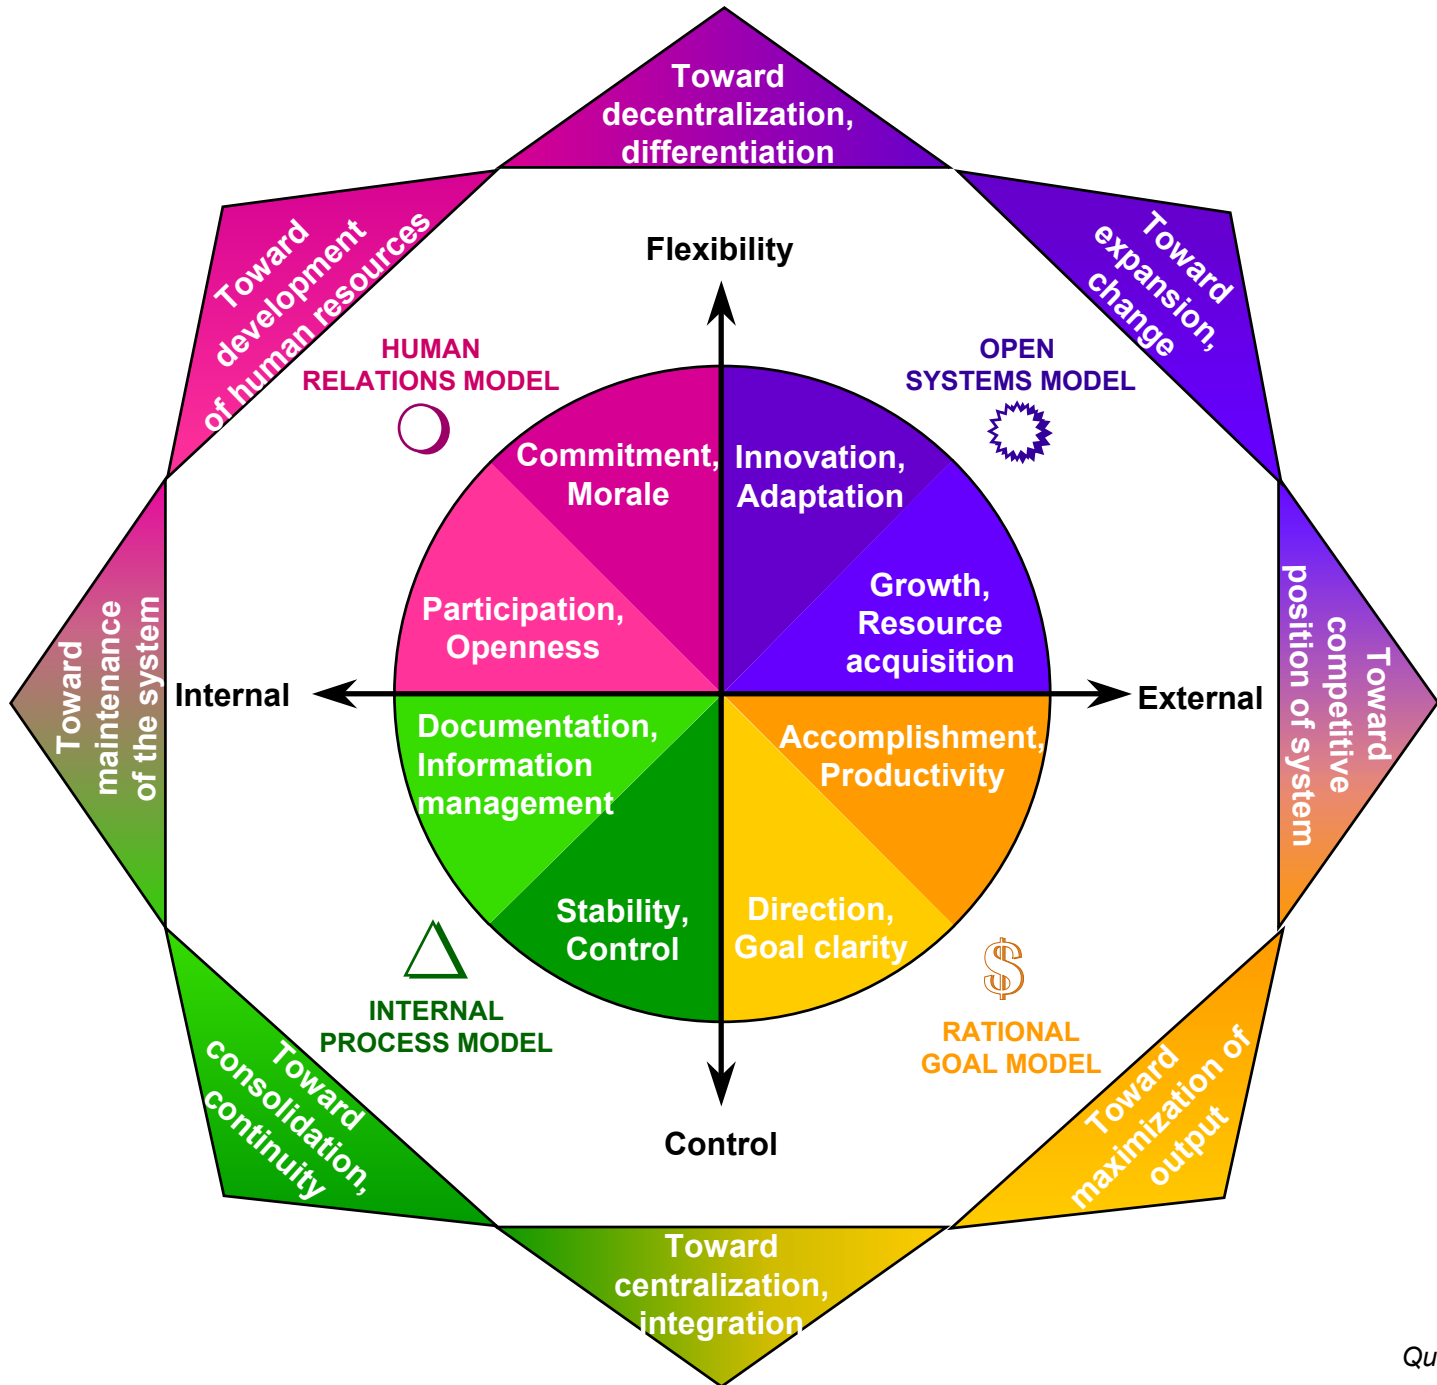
Toward decentralization, differentiation

Toward development of human resources

Toward expansion, change

Flexibility

HUMAN RELATIONS MODEL

OPEN SYSTEMS MODEL

Commitment, Morale

Innovation, Adaptation

Growth, Resource acquisition

Participation, Openness

Toward maintenance of the system

Internal

External

Toward competitive position of system

Documentation, Information management

Accomplishment, Productivity

Stability, Control

Direction, Goal clarity

$

INTERNAL PROCESS MODEL

RATIONAL GOAL MODEL

Toward consolidation, continuity

Control

Toward maximization of output

Toward centralization, integration

Qu